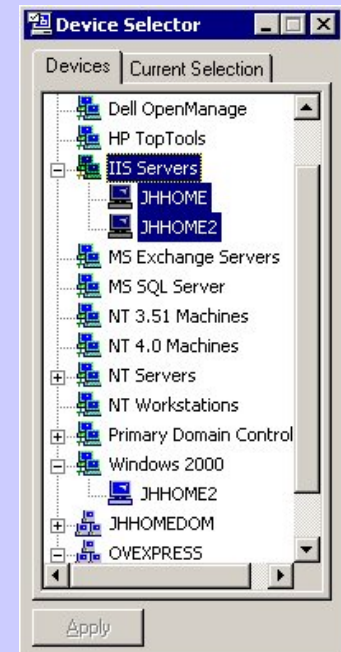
Device Selector

Devices | Current Selection

Dell OpenManage
HP TopTools
IIS Servers
JHHOME
JHHOME2
MS Exchange Servers
MS SQL Server
NT 3.51 Machines
NT 4.0 Machines
NT Servers
NT Workstations
Primary Domain Control
Windows 2000
JHHOME2
JHHOMEDOM
OVEXPRESS

Apply